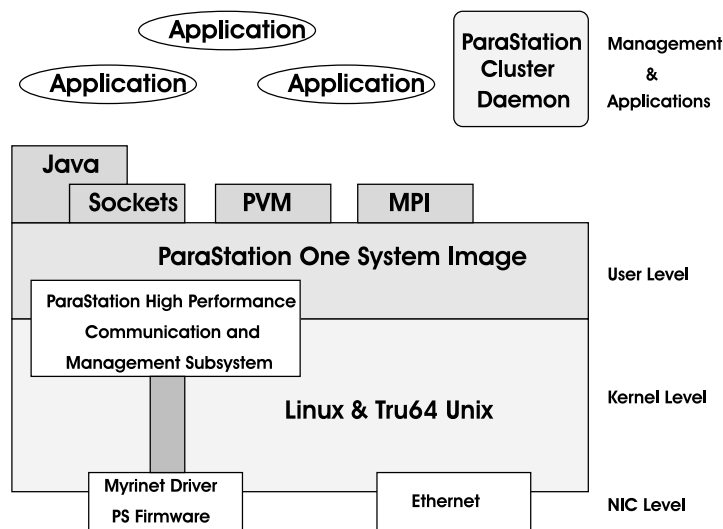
Application

Application

Application

ParaStation Cluster Daemon

Management & Applications

Java

Sockets

PVM

MPI

ParaStation One System Image

User Level

ParaStation High Performance Communication and Management Subsystem

Linux & Tru64 Unix

Kernel Level

Myrinet Driver PS Firmware

Ethernet

NIC Level